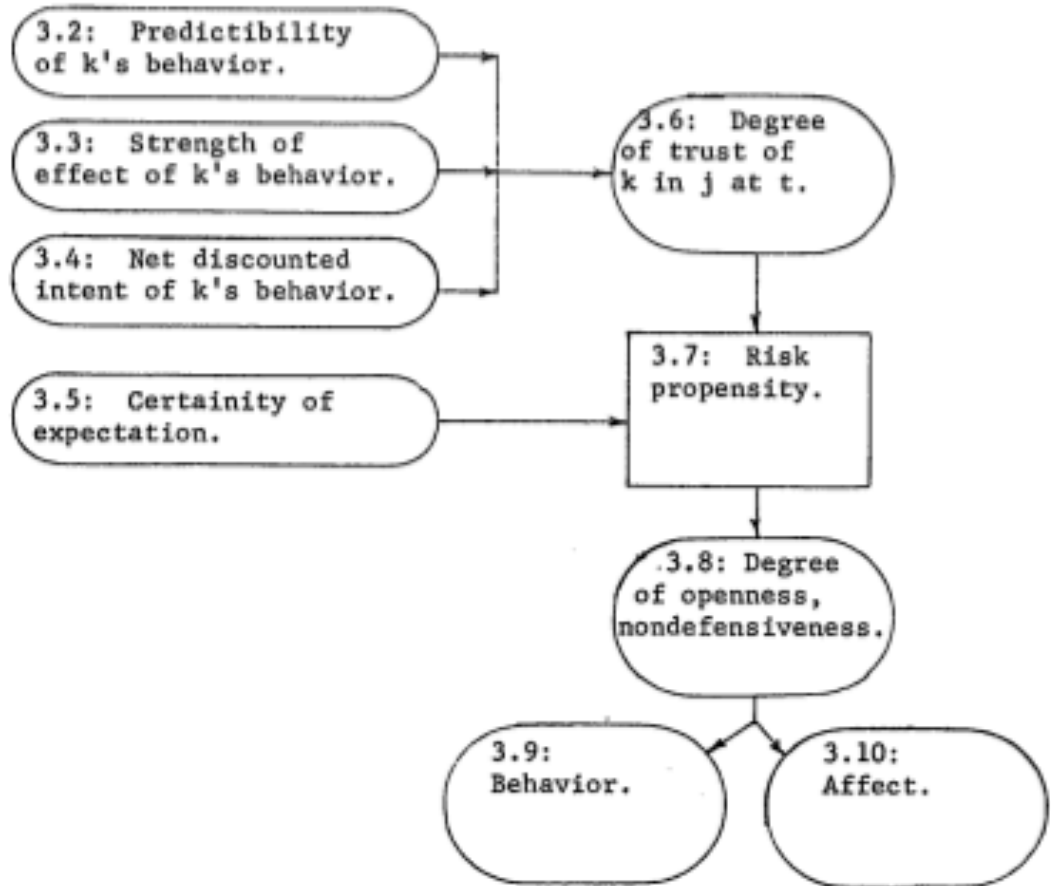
3.2: Predictibility of k's behavior.

3.3: Strength of effect of k's behavior.

3.4: Net discounted intent of k's behavior.

3.6: Degree of trust of k in j at t.

3.5: Certainity of expectation.

3.7: Risk propensity.

3.8: Degree of openness, nondefensiveness.

3.9: Behavior.

3.10: Affect.